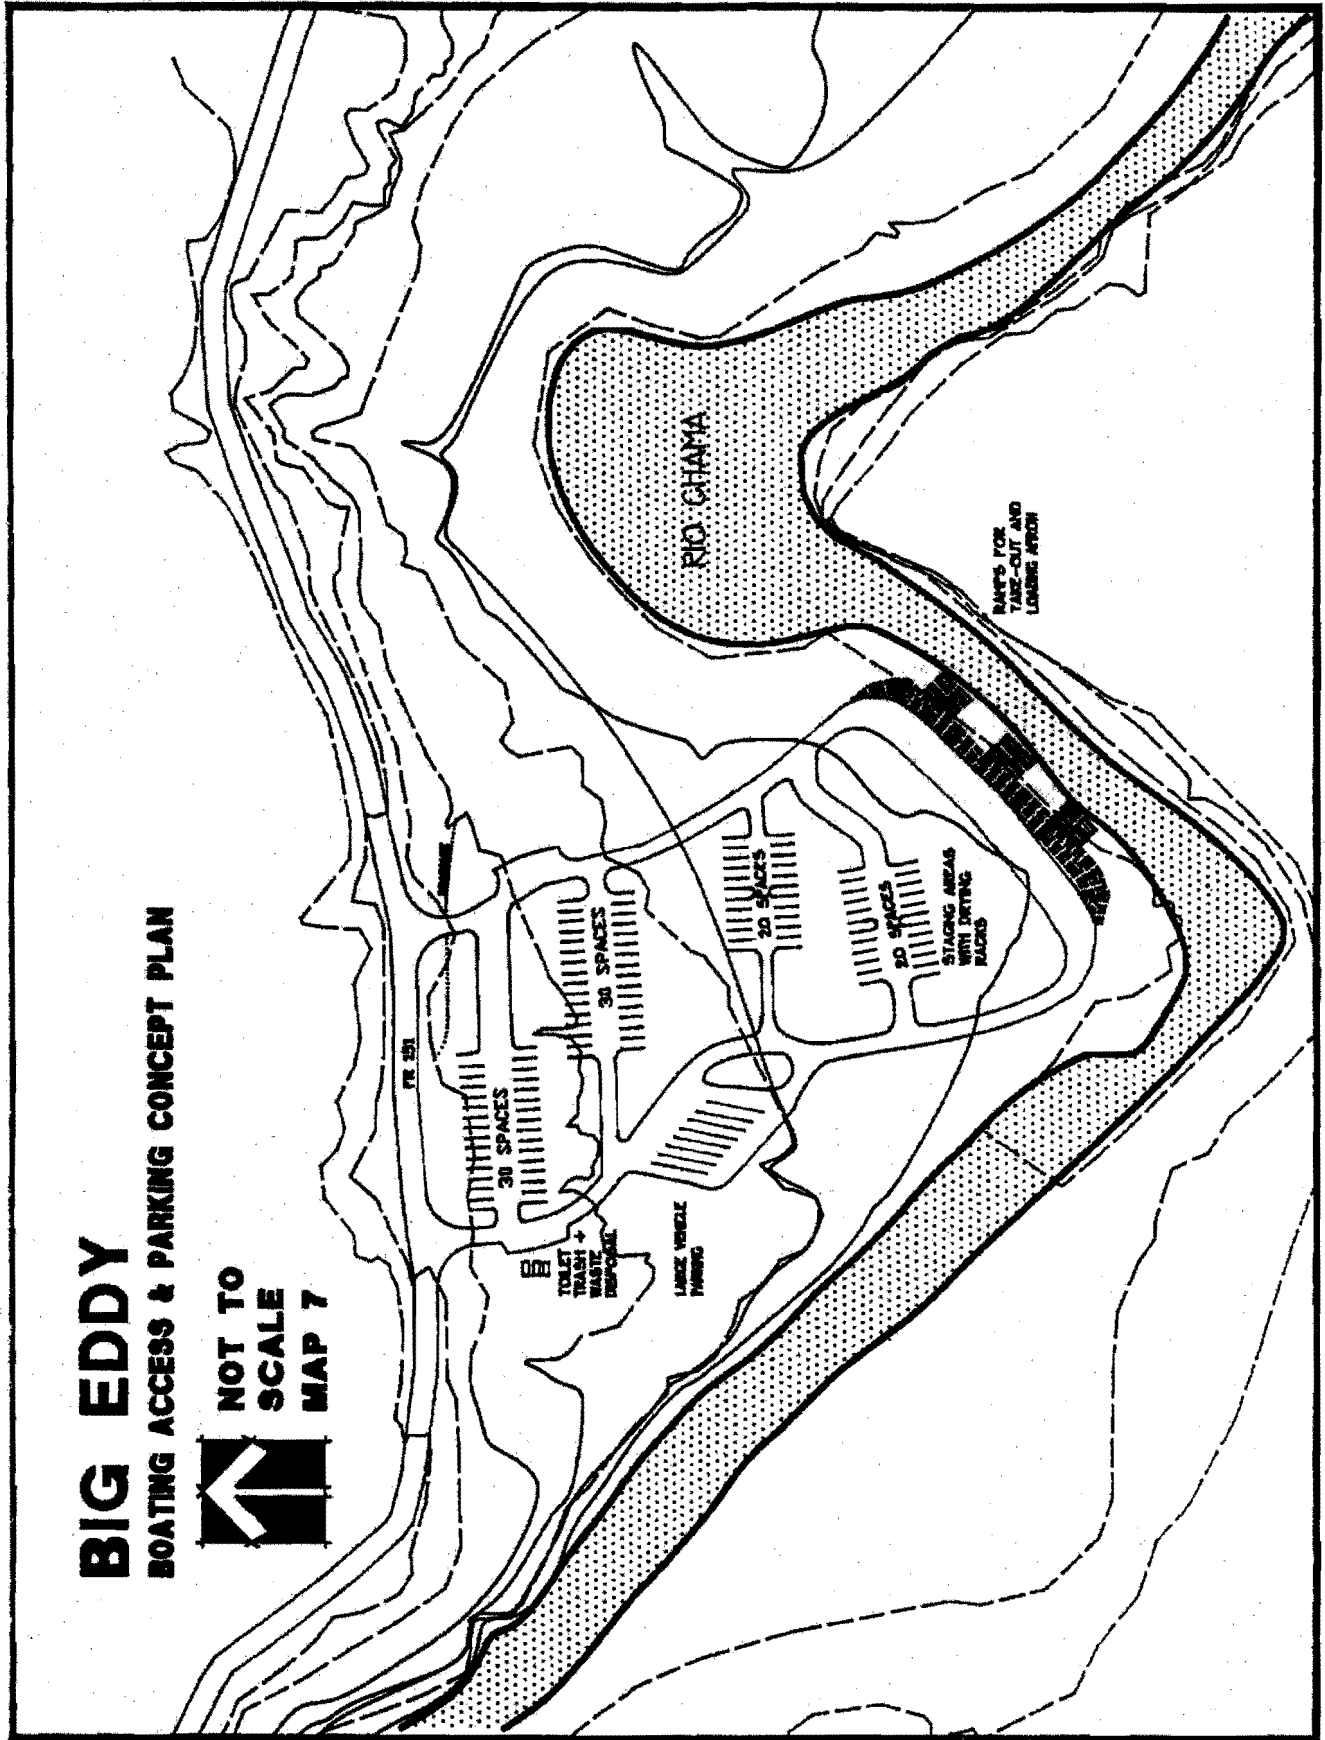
BIG EDDY
BOATING ACCESS & PARKING CONCEPT PLAN

NOT TO SCALE
MAP 7

FR 151

30 SPACES

30 SPACES

20 SPACES

20 SPACES

TOILET
TRASH +
WASTE
DISPOSAL

LARGE VEHICLE
PARKING

STAGING AREAS
WITH DRYING
RACKS

RAMPS FOR
TAKE-OUT AND
LOADING APRON

RIO CHAMA